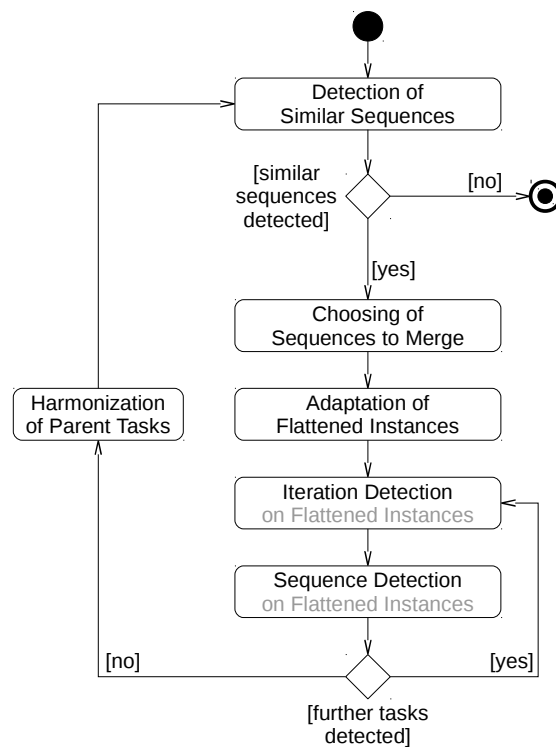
Detection of Similar Sequences

[similar sequences detected]

[no]

[yes]

Choosing of Sequences to Merge

Harmonization of Parent Tasks

Adaptation of Flattened Instances

Iteration Detection on Flattened Instances

Sequence Detection on Flattened Instances

[no]

[yes]

[further tasks detected]